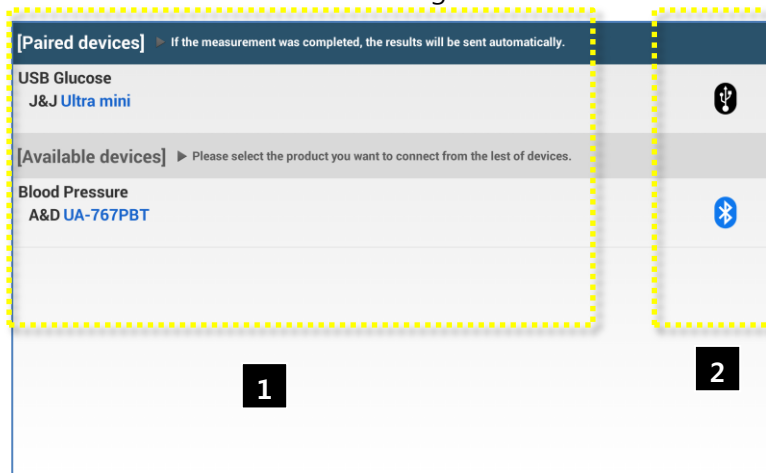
[Paired devices] ▶ If the measurement was completed, the results will be sent automatically.

USB Glucose
J&J Ultra mini

[Available devices] ▶ Please select the product you want to connect from the lest of devices.

Blood Pressure
A&D UA-767PBT

1

2